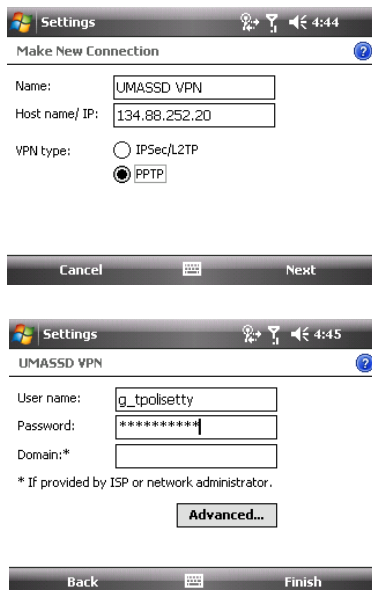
Settings 4:44

Make New Connection

Name: UMASSD VPN

Host name/ IP: 134.88.252.20

VPN type: IPSec/L2TP

PPTP

Cancel Next

Settings 4:45

UMASSD VPN

User name: g_tpolisetty

Password: **********

Domain:*

* If provided by ISP or network administrator.

Advanced...

Back Finish